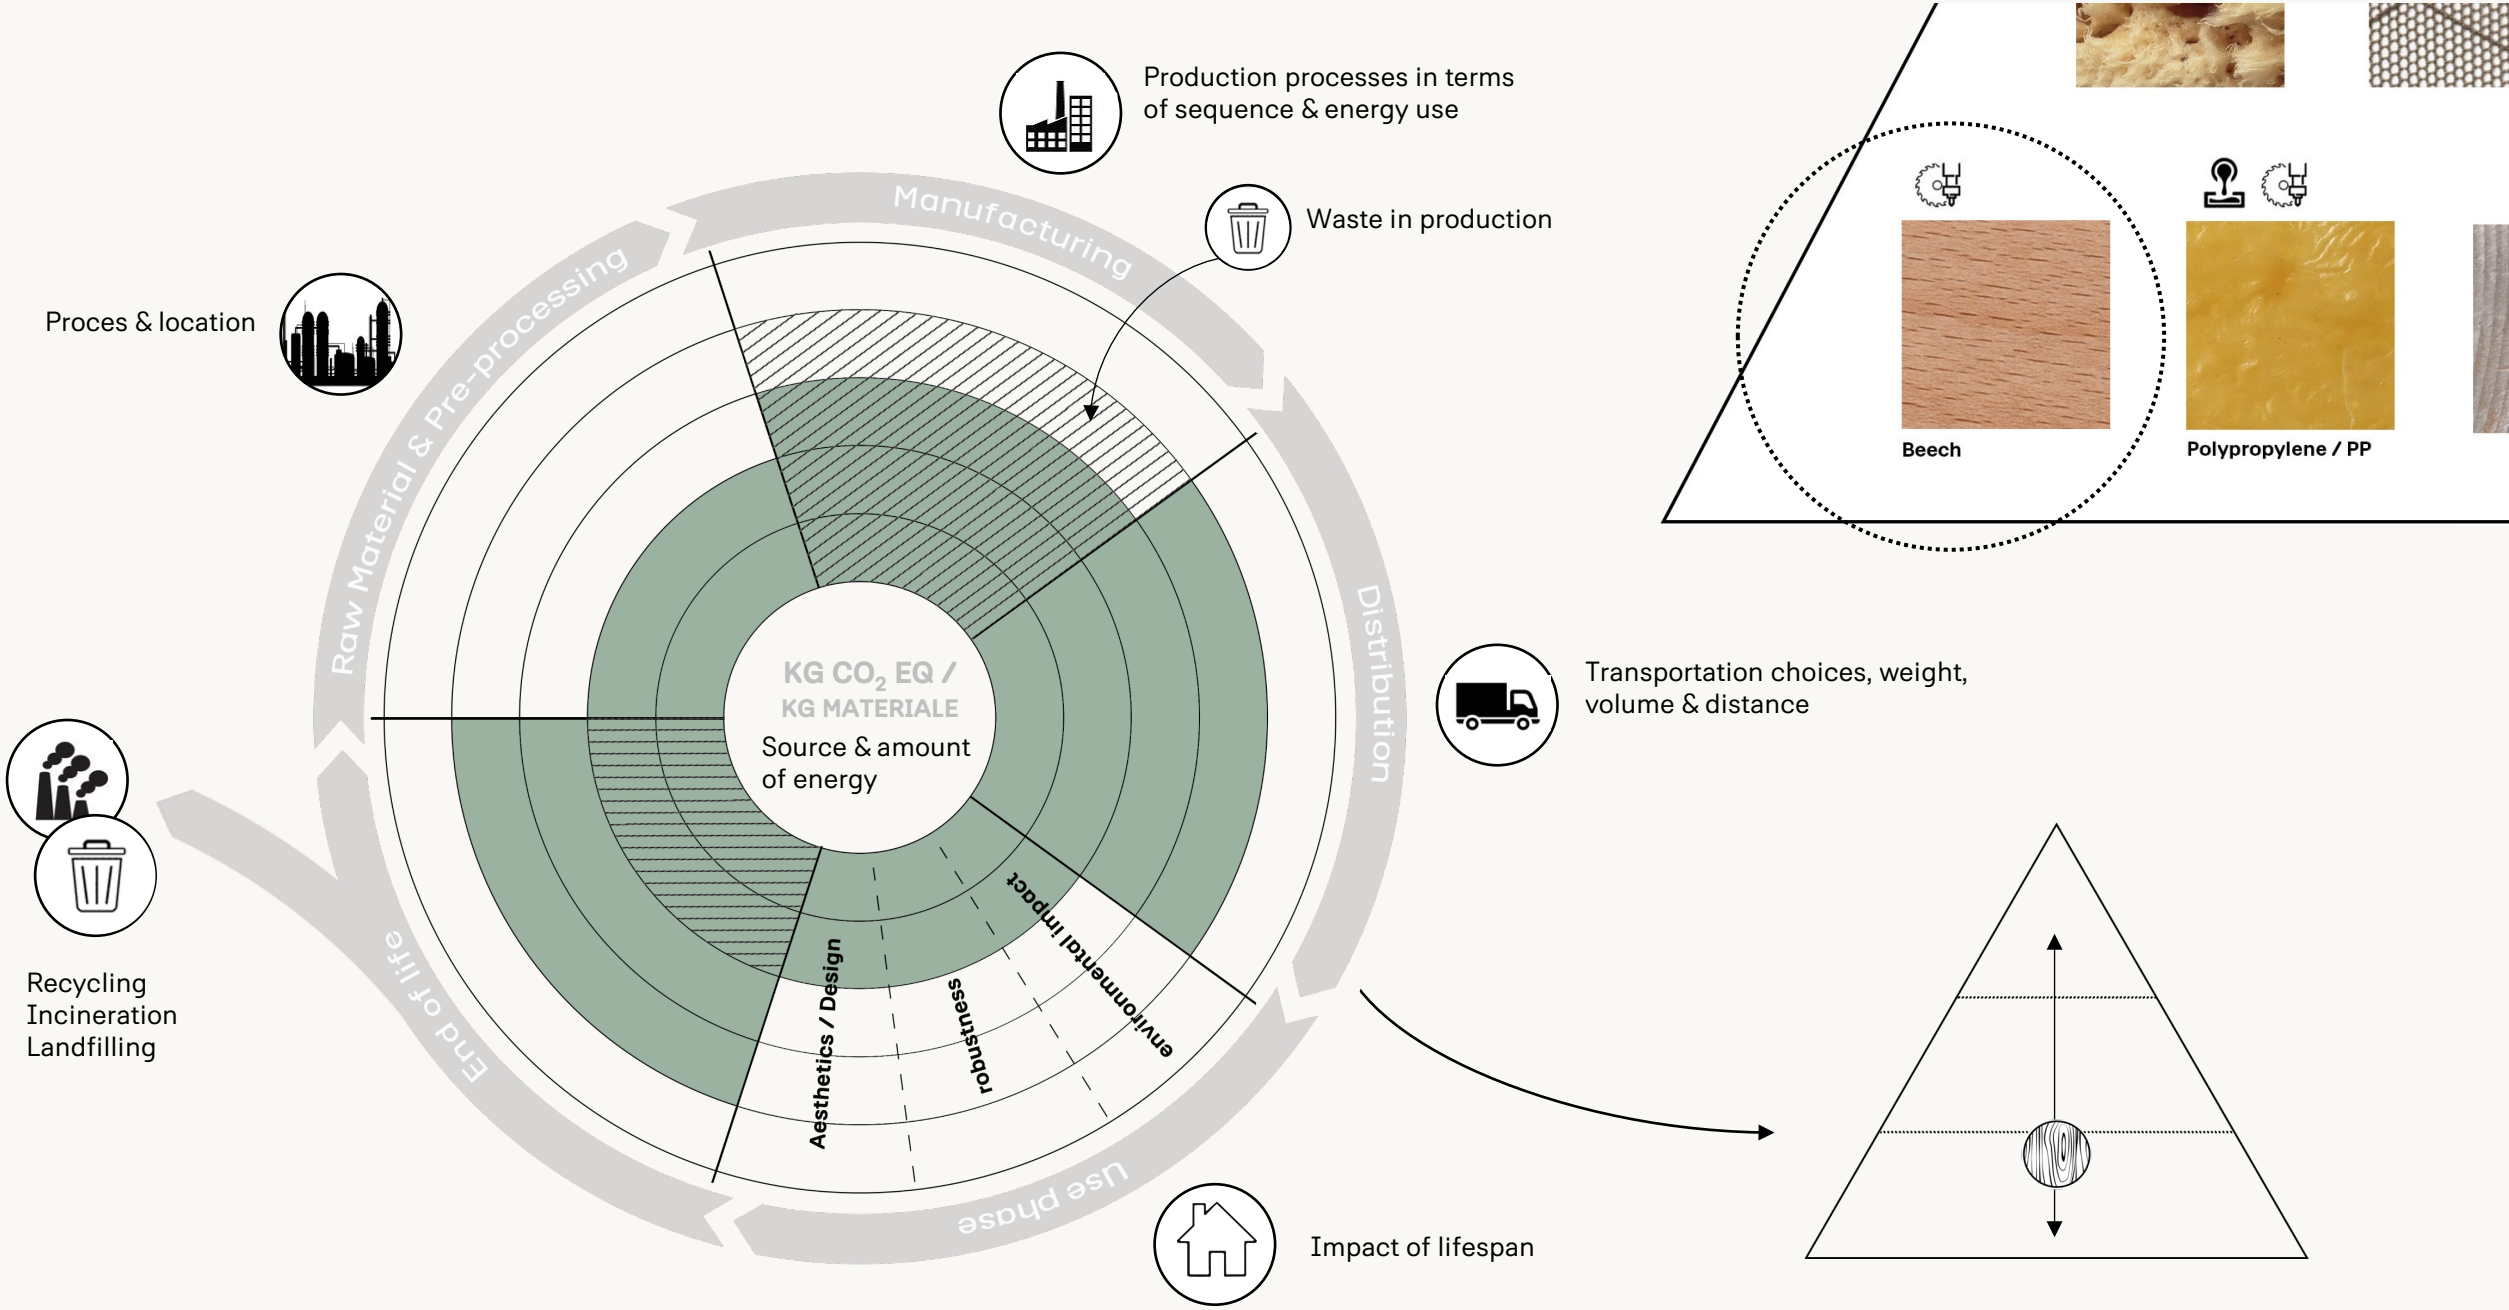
Production processes in terms of sequence & energy use

Waste in production

Proces & location

Manufacturing

Raw Material & Pre-processing

Distribution

KG $CO_2$ EQ / KG MATERIALE

Source & amount of energy

Transportation choices, weight, volume & distance

Aesthetics / Design

robustness

environmental impact

Use phase

End of life

Recycling
Incineration
Landfilling

Impact of lifespan

Beech

Polypropylene / PP